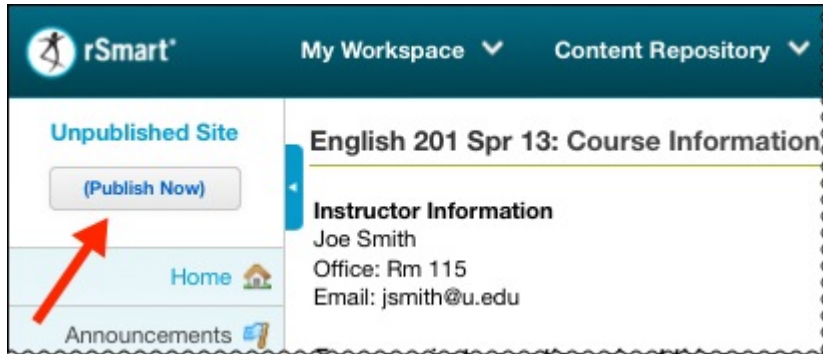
rSmart®

My Workspace

Content Repository

Unpublished Site

(Publish Now)

Home

Announcements

English 201 Spr 13: Course Information

Instructor Information
Joe Smith
Office: Rm 115
Email: jsmith@u.edu